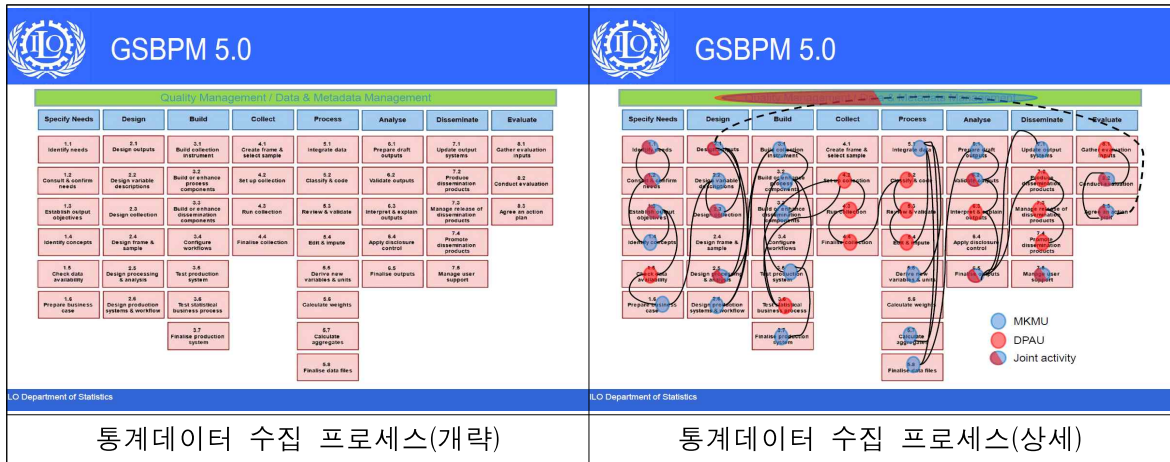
ILO GSBPM 5.0

Quality Management / Data & Metadata Management

| Specify Needs | Design | Build | Collect | Process | Analyse | Disseminate | Evaluate |
|---|---|---|---|---|---|---|---|
| 1.1 Identify needs | 2.1 Design outputs | 3.1 Build collection instrument | 4.1 Create frame & select sample | 5.1 Integrate data | 6.1 Prepare draft outputs | 7.1 Update output systems | 8.1 Gather evaluation inputs |
| 1.2 Consult & confirm needs | 2.2 Design variable descriptions | 3.2 Build or enhance process components | 4.2 Set up collection | 5.2 Classify & code | 6.2 Validate outputs | 7.2 Produce dissemination products | 8.2 Conduct evaluation |
| 1.3 Establish output objectives | 2.3 Design collection | 3.3 Build or enhance dissemination components | 4.3 Run collection | 5.3 Review & validate | 6.3 Interpret & explain outputs | 7.3 Manage release of dissemination products | 8.3 Agree an action plan |
| 1.4 Identify concepts | 2.4 Design frame & sample | 3.4 Configure workflows | 4.4 Finalise collection | 5.4 Edit & impute | 6.4 Apply disclosure control | 7.4 Promote dissemination products | |
| 1.5 Check data availability | 2.5 Design processing & analysis | 3.5 Test production system | | 5.5 Derive new variables & units | 6.5 Finalise outputs | 7.5 Manage user support | |
| 1.6 Prepare business case | 2.6 Design production systems & workflow | 3.6 Test statistical business process | | 5.6 Calculate weights | | | |
| | | 3.7 Finalise production system | | 5.7 Calculate aggregates | | | |
| | | | | 5.8 Finalise data files | | | |

ILO Department of Statistics

통계데이터 수집 프로세스(개략)

ILO GSBPM 5.0

| Specify Needs | Design | Build | Collect | Process | Analyse | Disseminate | Evaluate |
|---|---|---|---|---|---|---|---|
| 1.1 Identify needs | 2.1 Design outputs | 3.1 Build collection instrument | 4.1 Create frame & select sample | 5.1 Integrate data | 6.1 Prepare draft outputs | 7.1 Update output systems | 8.1 Gather evaluation inputs |
| 1.2 Consult & confirm needs | 2.2 Design variable descriptions | 3.2 Build or enhance process components | 4.2 Set up collection | 5.2 Classify & code | 6.2 Validate outputs | 7.2 Produce dissemination products | 8.2 Conduct evaluation |
| 1.3 Establish output objectives | 2.3 Design collection | 3.3 Build or enhance dissemination components | 4.3 Run collection | 5.3 Review & validate | 6.3 Interpret & explain outputs | 7.3 Manage release of dissemination products | 8.3 Agree an action plan |
| 1.4 Identify concepts | 2.4 Design frame & sample | 3.4 Configure workflows | 4.4 Finalise collection | 5.4 Edit & impute | 6.4 Apply disclosure control | 7.4 Promote dissemination products | |
| 1.5 Check data availability | 2.5 Design processing & analysis | 3.5 Test production system | | 5.5 Derive new variables & units | 6.5 Finalise outputs | 7.5 Manage user support | |
| 1.6 Prepare business case | 2.6 Design production systems & workflow | 3.6 Test statistical business process | | 5.6 Calculate weights | | | |
| | | 3.7 Finalise production system | | 5.7 Calculate aggregates | | | |
| | | | | 5.8 Finalise data files | | | |

MKMU
DPAU
Joint activity

ILO Department of Statistics

통계데이터 수집 프로세스(상세)